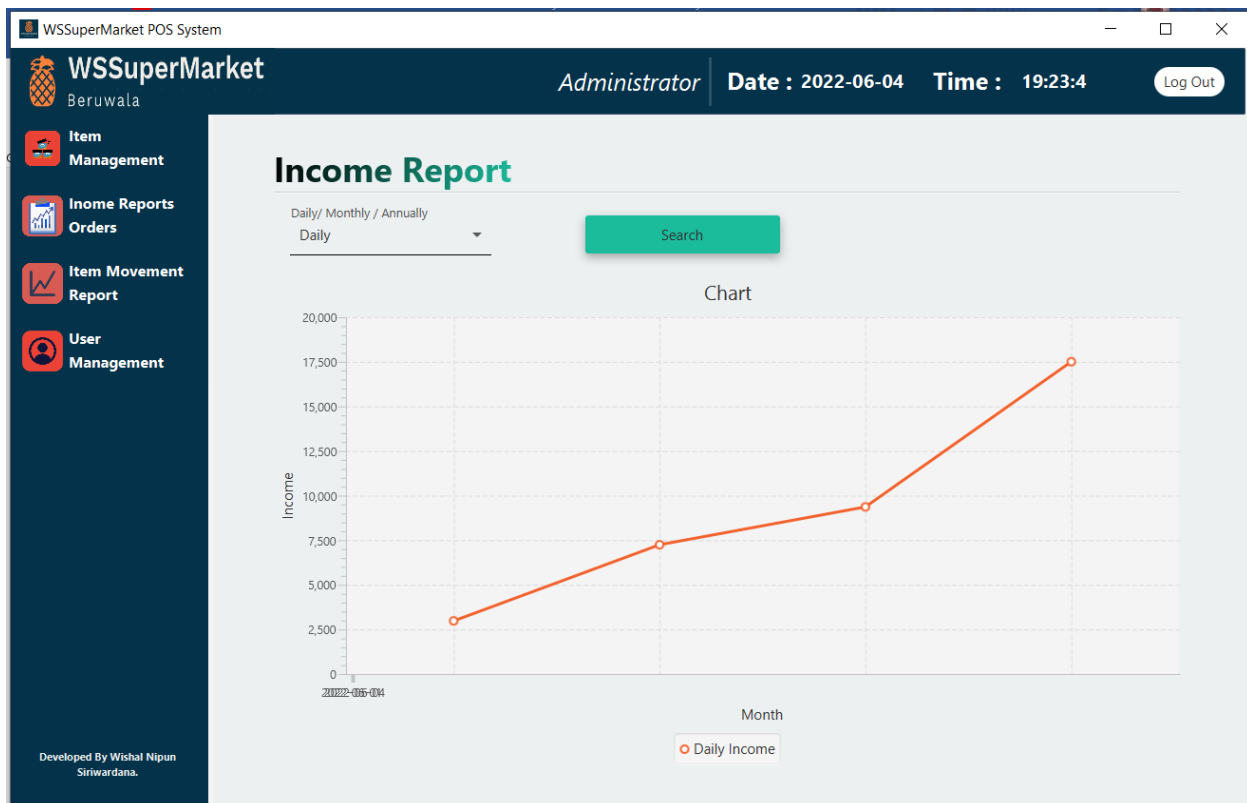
WSSuperMarket POS System

WSSuperMarket
Beruwala

Administrator | Date : 2022-06-04 Time : 19:23:4

Log Out

Item Management

Inome Reports Orders

Item Movement Report

User Management

Developed By Wishal Nipun Siriwardana.

Income Report

Daily/ Monthly / Annually
Daily

Search

Chart

20,000
17,500
15,000
12,500
10,000
7,500
5,000
2,500
0

Income

2022-06-04

Month

Daily Income